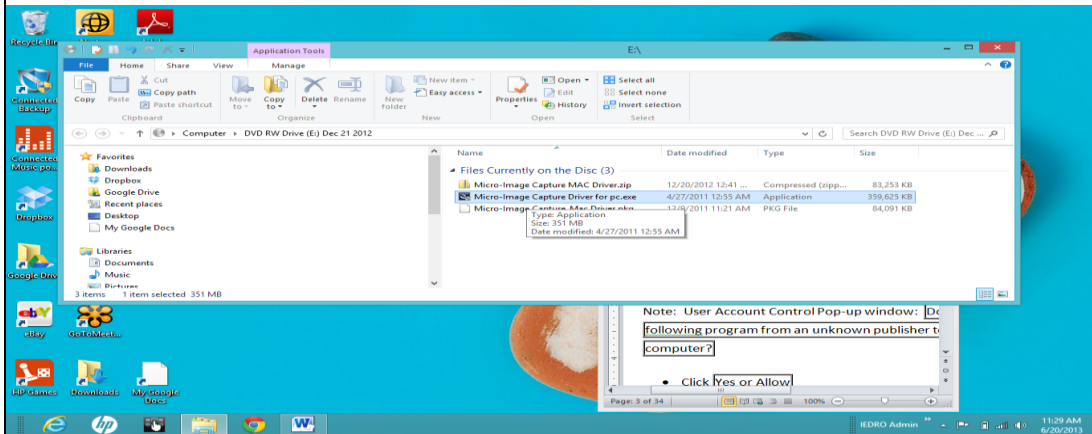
Recycle Bin

Application Tools
E:\

File Home Share View Manage

Copy Paste
Cut
Copy path
Paste shortcut
Clipboard

Move to
Copy to
Delete
Rename
Organize

New folder
New item
Easy access
New

Properties
Open
Edit
History
Open

Select all
Select none
Invert selection
Select

Computer ▸ DVD RW Drive (E:) Dec 21 2012

Search DVD RW Drive (E:) Dec ...

Favorites
Downloads
Dropbox
Google Drive
Recent places
Desktop
My Google Docs

Libraries
Documents
Music
Pictures

3 items 1 item selected 351 MB

| Name | Date modified | Type | Size |
|---|---|---|---|
| Files Currently on the Disc (3) | | | |
| Micro-Image Capture MAC Driver.zip | 12/20/2012 12:41 ... | Compressed (zipp... | 83,253 KB |
| Micro-Image Capture Driver for pc.exe | 4/27/2011 12:55 AM | Application | 359,625 KB |
| Micro-Image Capture Mac Driver.pkg | 12/9/2011 11:21 AM | PKG File | 84,091 KB |

Type: Application
Size: 351 MB
Date modified: 4/27/2011 12:55 AM

Connected Backup

Connected Music po...

Dropbox

Google Drive

eBay

GoToMeeti...

FIP Games

Downloads

My Google Docs

Note: User Account Control Pop-up window: Do following program from an unknown publisher t computer?

• Click Yes or Allow

Page: 3 of 34

100%

IEDRO Admin

11:29 AM
6/20/2013